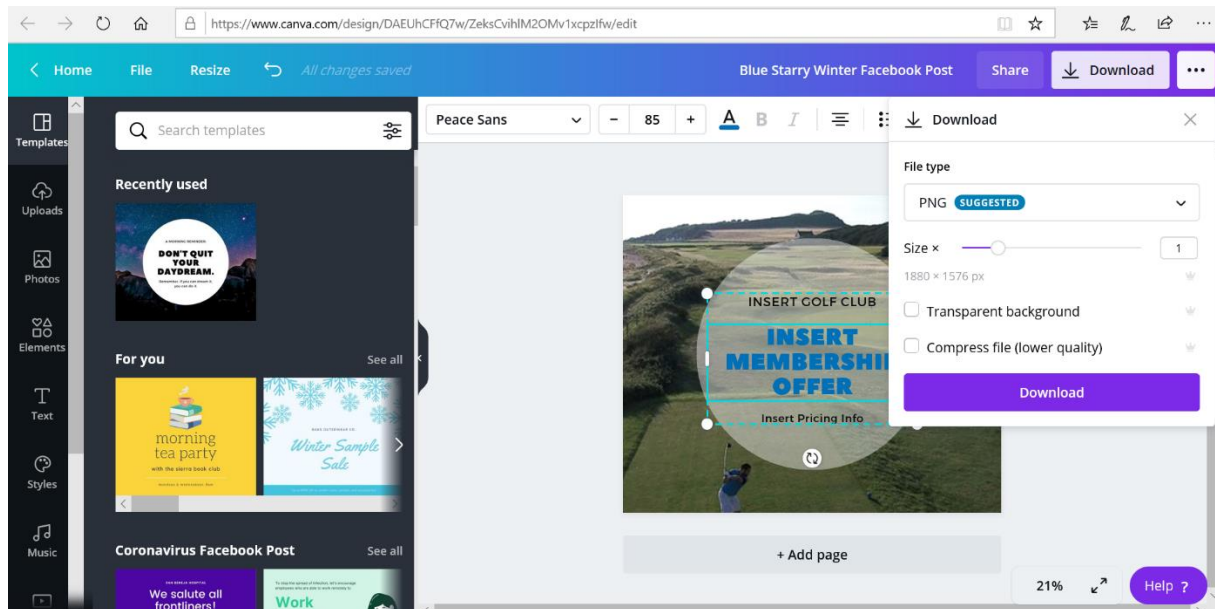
https://www.canva.com/design/DAEUhCFfQ7w/ZeksCvihlM2OMv1xcpzIfw/edit

Home File Resize All changes saved

Blue Starry Winter Facebook Post Share Download •••

Templates

Uploads

Photos

Elements

Text

Styles

Music

Search templates

Recently used

A MORNING REMINDER

DON'T QUIT YOUR DAYDREAM.

For you See all

morning tea party

with the sierra book club

Winter Sample Sale

Coronavirus Facebook Post See all

We salute all frontliners!

Work

Peace Sans − 85 + A B I

INSERT GOLF CLUB

INSERT MEMBERSHI OFFER

Insert Pricing Info

+ Add page

Download

File type

PNG SUGGESTED

Size × 1

1880 × 1576 px

Transparent background

Compress file (lower quality)

Download

21%

Help ?